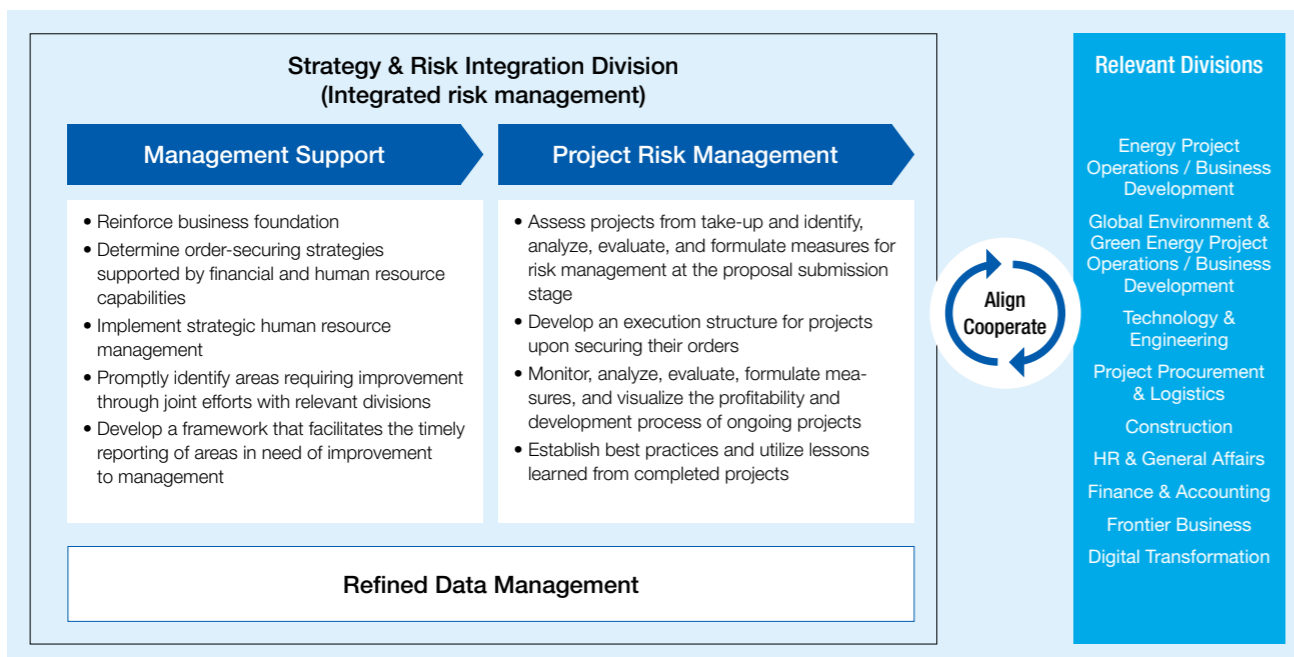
Strategy & Risk Integration Division
(Integrated risk management)

Management Support

- Reinforce business foundation
- Determine order-securing strategies supported by financial and human resource capabilities
- Implement strategic human resource management
- Promptly identify areas requiring improvement through joint efforts with relevant divisions
- Develop a framework that facilitates the timely reporting of areas in need of improvement to management

Project Risk Management

- Assess projects from take-up and identify, analyze, evaluate, and formulate measures for risk management at the proposal submission stage
- Develop an execution structure for projects upon securing their orders
- Monitor, analyze, evaluate, formulate measures, and visualize the profitability and development process of ongoing projects
- Establish best practices and utilize lessons learned from completed projects

Refined Data Management

Align
Cooperate

Relevant Divisions

Energy Project Operations / Business Development

Global Environment & Green Energy Project Operations / Business Development

Technology & Engineering

Project Procurement & Logistics

Construction

HR & General Affairs

Finance & Accounting

Frontier Business

Digital Transformation